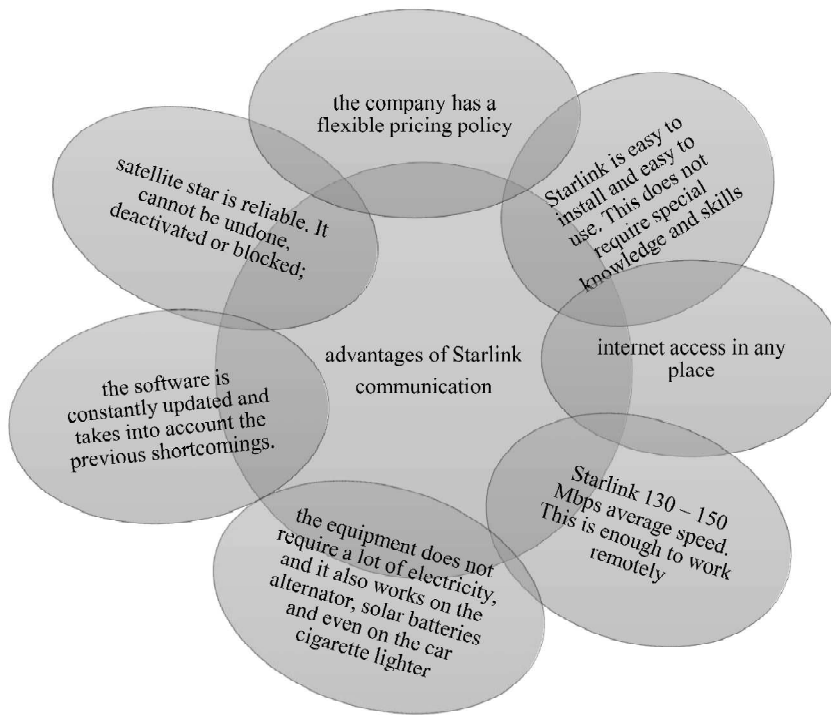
the company has a flexible pricing policy

Starlink is easy to install and easy to use. This does not require special knowledge and skills

internet access in any place

Starlink 130 – 150 Mbps average speed. This is enough to work remotely

the equipment does not require a lot of electricity, and it also works on the alternator, solar batteries and even on the car cigarette lighter

the software is constantly updated and takes into account the previous shortcomings.

satellite star is reliable. It cannot be undone, deactivated or blocked;

advantages of Starlink communication